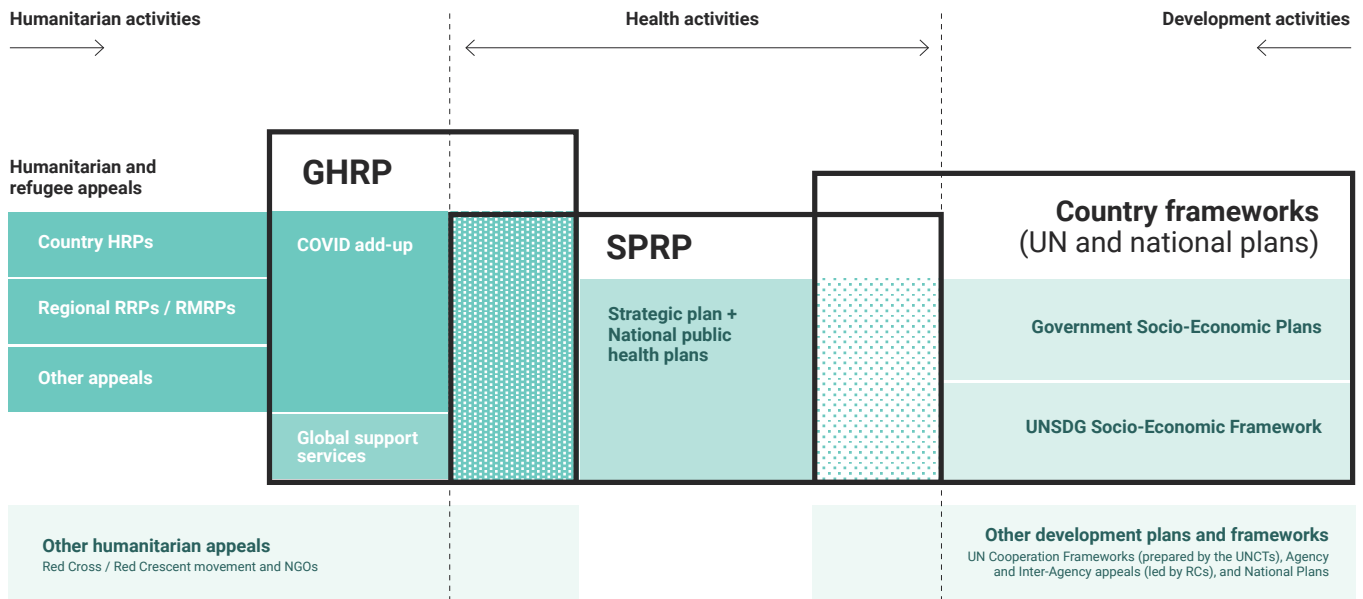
Humanitarian activities

Health activities

Development activities

Humanitarian and refugee appeals

Country HRPs

Regional RRPs / RMRPs

Other appeals

GHRP

COVID add-up

Global support services

SPRP

Strategic plan + National public health plans

Country frameworks (UN and national plans)

Government Socio-Economic Plans

UNSDG Socio-Economic Framework

Other humanitarian appeals
Red Cross / Red Crescent movement and NGOs

Other development plans and frameworks
UN Cooperation Frameworks (prepared by the UNCTs), Agency and Inter-Agency appeals (led by RCs), and National Plans